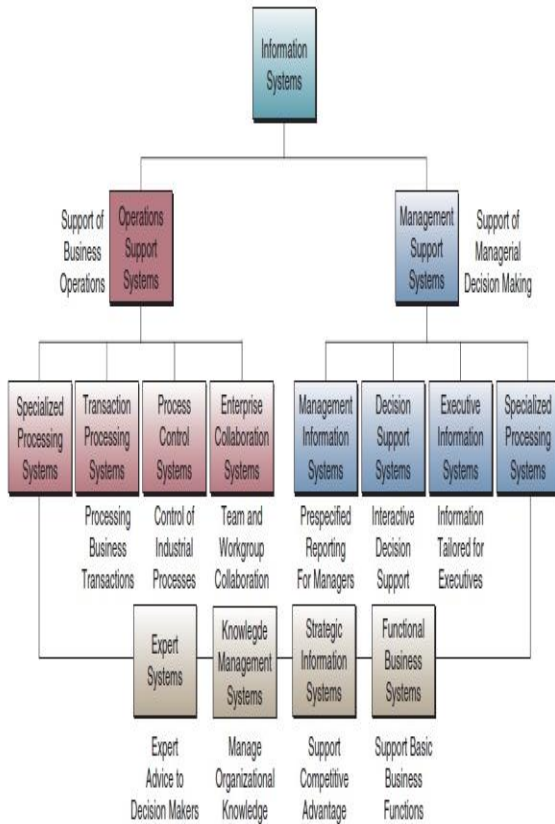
Information Systems

Support of Business Operations

Operations Support Systems

Management Support Systems

Support of Managerial Decision Making

Specialized Processing Systems

Transaction Processing Systems

Process Control Systems

Enterprise Collaboration Systems

Management Information Systems

Decision Support Systems

Executive Information Systems

Specialized Processing Systems

Processing Business Transactions

Control of Industrial Processes

Team and Workgroup Collaboration

Prespecified Reporting For Managers

Interactive Decision Support

Information Tailored for Executives

Expert Systems

Knowledge Management Systems

Strategic Information Systems

Functional Business Systems

Expert Advice to Decision Makers

Manage Organizational Knowledge

Support Competitive Advantage

Support Basic Business Functions